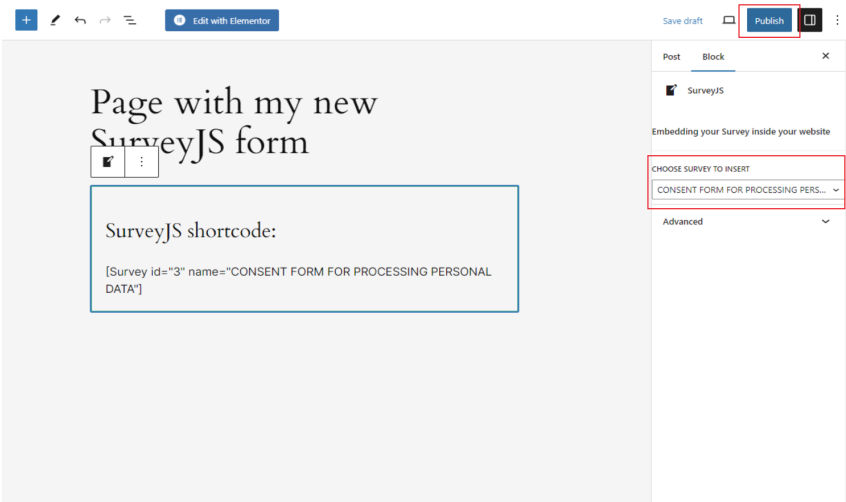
Edit with Elementor

Save draft

Publish

Page with my new SurveyJS form

SurveyJS shortcode:

[Survey id="3" name="CONSENT FORM FOR PROCESSING PERSONAL DATA"]

Post

Block

SurveyJS

Embedding your Survey inside your website

CHOOSE SURVEY TO INSERT

CONSENT FORM FOR PROCESSING PERS...

Advanced